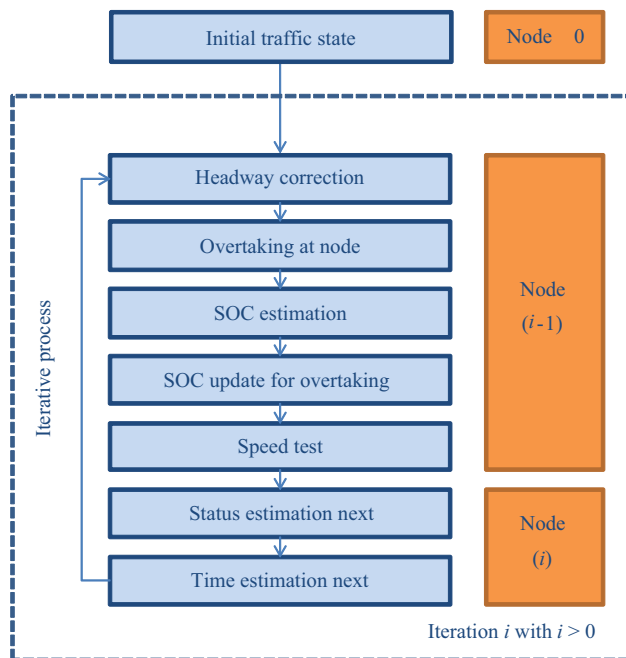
Initial traffic state

Node 0

Iterative process

Headway correction

Overtaking at node

SOC estimation

SOC update for overtaking

Speed test

Status estimation next

Time estimation next

Node $(i-1)$

Node $(i)$

Iteration $i$ with $i > 0$